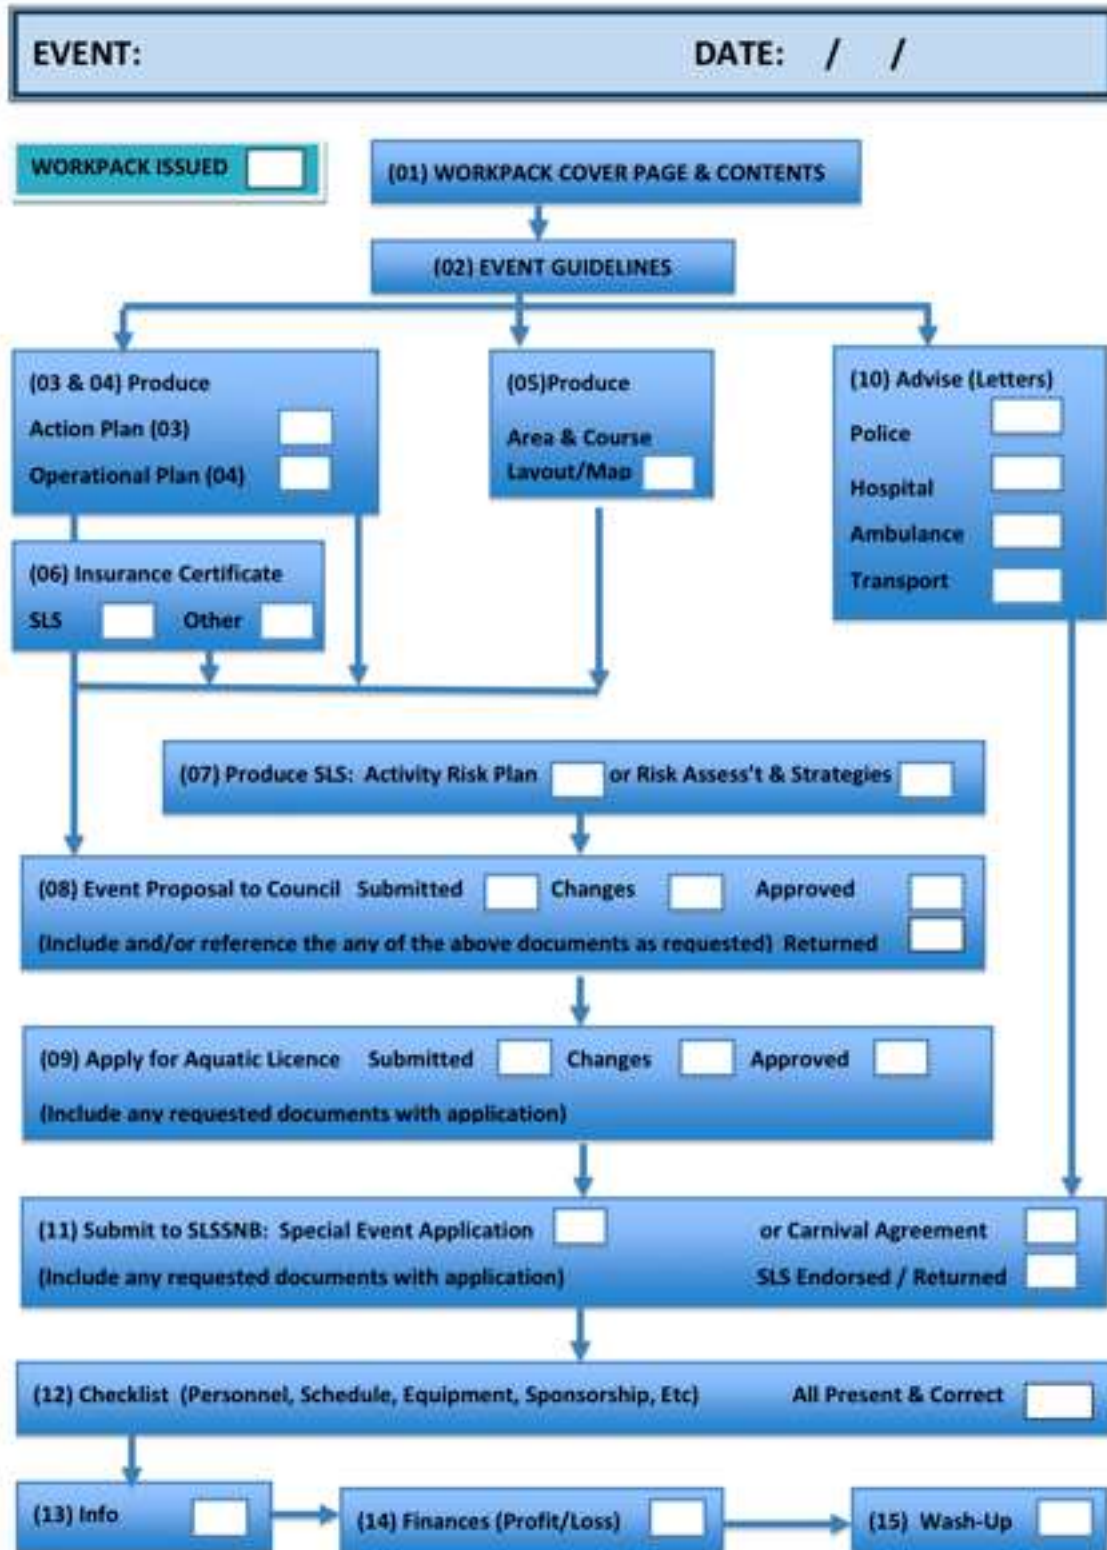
EVENT: DATE: / /

WORKPACK ISSUED

(01) WORKPACK COVER PAGE & CONTENTS

(02) EVENT GUIDELINES

(03 & 04) Produce
Action Plan (03)
Operational Plan (04)

(05)Produce
Area & Course Layout/Map

(10) Advise (Letters)
Police
Hospital
Ambulance
Transport

(06) Insurance Certificate
SLS Other

(07) Produce SLS: Activity Risk Plan or Risk Assess't & Strategies

(08) Event Proposal to Council Submitted Changes Approved
(Include and/or reference the any of the above documents as requested) Returned

(09) Apply for Aquatic Licence Submitted Changes Approved
(Include any requested documents with application)

(11) Submit to SLSSNB: Special Event Application or Carnival Agreement
(Include any requested documents with application) SLS Endorsed / Returned

(12) Checklist (Personnel, Schedule, Equipment, Sponsorship, Etc) All Present & Correct

(13) Info

(14) Finances (Profit/Loss)

(15) Wash-Up